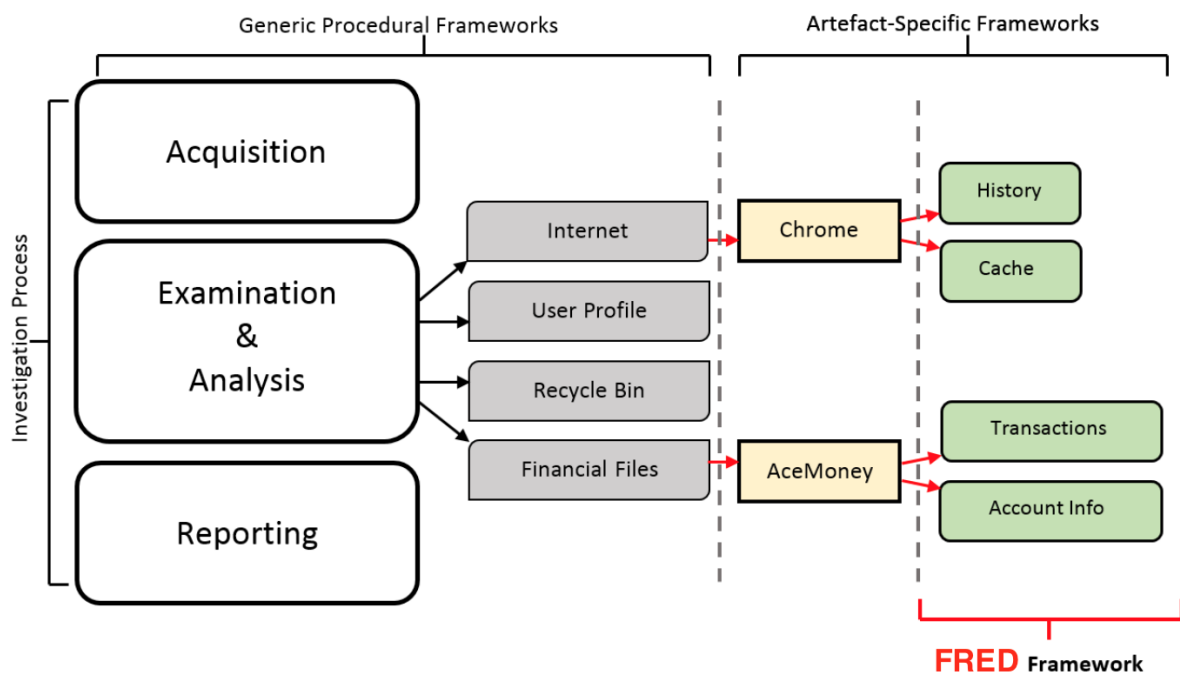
Generic Procedural Frameworks

Artefact-Specific Frameworks

Investigation Process

Acquisition

Examination
&
Analysis

Reporting

Internet

User Profile

Recycle Bin

Financial Files

Chrome

AceMoney

History

Cache

Transactions

Account Info

FRED Framework